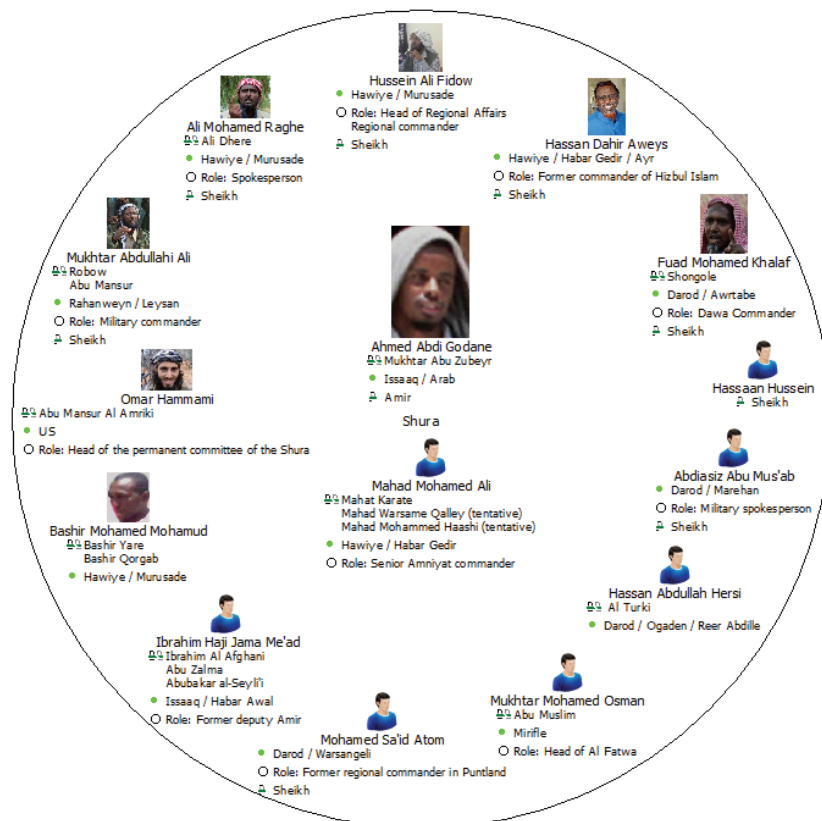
Hussein Ali Fidow
Hawiye / Murusade
Role: Head of Regional Affairs
Regional commander
Sheikh

Ali Mohamed Raghe
Ali Dhere
Hawiye / Murusade
Role: Spokesperson
Sheikh

Hassan Dahir Aweys
Hawiye / Habar Gedir / Ayr
Role: Former commander of Hizbul Islam
Sheikh

Mukhtar Abdullahi Ali
Robow
Abu Mansur
Rahanweyn / Leysan
Role: Military commander
Sheikh

Fuad Mohamed Khalaf
Shongole
Darod / Awrtabe
Role: Dawa Commander
Sheikh

Ahmed Abdi Godane
Mukhtar Abu Zubeyr
Issaaq / Arab
Amir

Hassaan Hussein
Sheikh

Omar Hammami
Abu Mansur Al Amriki
US
Role: Head of the permanent committee of the Shura

Shura

Abdiasiz Abu Mus'ab
Darod / Marehan
Role: Military spokesperson
Sheikh

Mahad Mohamed Ali
Mahat Karate
Mahad Warsame Qalley (tentative)
Mahad Mohammed Haashi (tentative)
Hawiye / Habar Gedir
Role: Senior Amniyat commander

Bashir Mohamed Mohamud
Bashir Yare
Bashir Qorgab
Hawiye / Murusade

Hassan Abdullah Hersi
Al Turki
Darod / Ogaden / Reer Abdille

Ibrahim Haji Jama Me'ad
Ibrahim Al Afghani
Abu Zalma
Abubakar al-Seyli'i
Issaaq / Habar Awal
Role: Former deputy Amir

Mukhtar Mohamed Osman
Abu Muslim
Mirifle
Role: Head of Al Fatwa

Mohamed Sa'id Atom
Darod / Warsangeli
Role: Former regional commander in Puntland
Sheikh